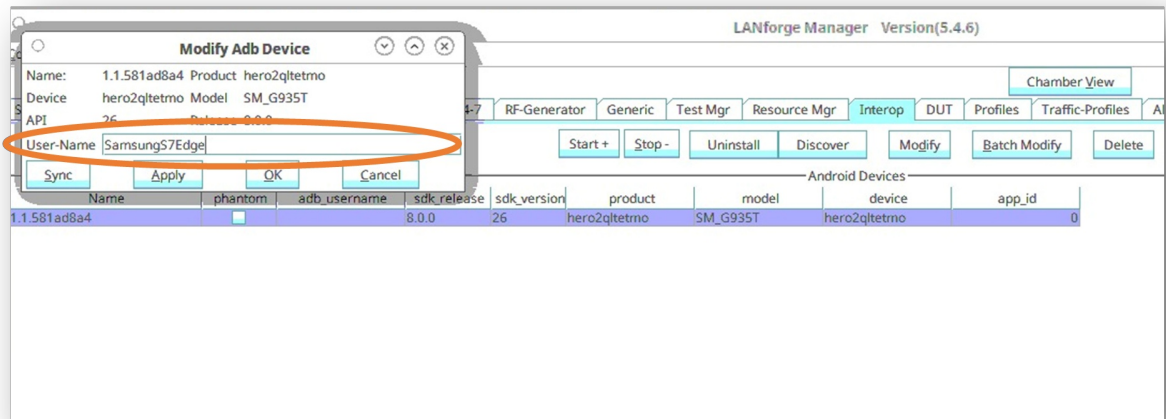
LANforge Manager Version(5.4.6)

Modify Adb Device

Name: 1.1.581ad8a4 Product hero2qltetmo
Device hero2qltetmo Model SM_G935T
API 26 Release 8.0.0
User-Name SamsungS7Edge

Sync Apply OK Cancel

Chamber View

4-7 RF-Generator Generic Test Mgr Resource Mgr Interop DUT Profiles Traffic-Profiles Al

Start + Stop - Uninstall Discover Modify Batch Modify Delete

Android Devices

| Name | phantom | adb_username | sdk_release | sdk_version | product | model | device | app_id |
|---|---|---|---|---|---|---|---|---|
| 1.1.581ad8a4 | | | 8.0.0 | 26 | hero2qltetmo | SM_G935T | hero2qltetmo | 0 |